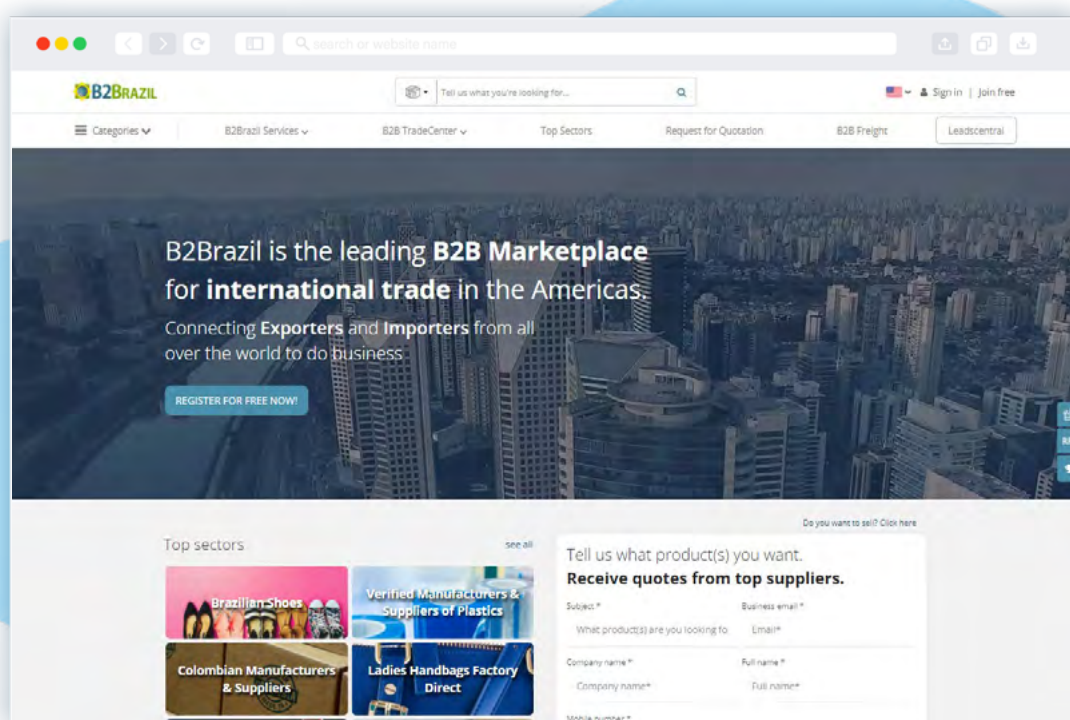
Search or website name

B2BRAZIL

Tell us what you're looking for...

Sign in | Join free

Categories

B2Brazil Services

B2B TradeCenter

Top Sectors

Request for Quotation

B2B Freight

Leadscentral

B2Brazil is the leading **B2B Marketplace** for **international trade** in the Americas.

Connecting **Exporters** and **Importers** from all over the world to do business

REGISTER FOR FREE NOW!

Do you want to sell? Click here

Top sectors

see all

Brazilian Shoes

Verified Manufacturers & Suppliers of Plastics

Colombian Manufacturers & Suppliers

Ladies Handbags Factory Direct

Tell us what product(s) you want.

**Receive quotes from top suppliers.**

Subject *

What product(s) are you looking fo

Business email *

Email*

Company name *

Company name*

Full name *

Full name*

Mobile number *